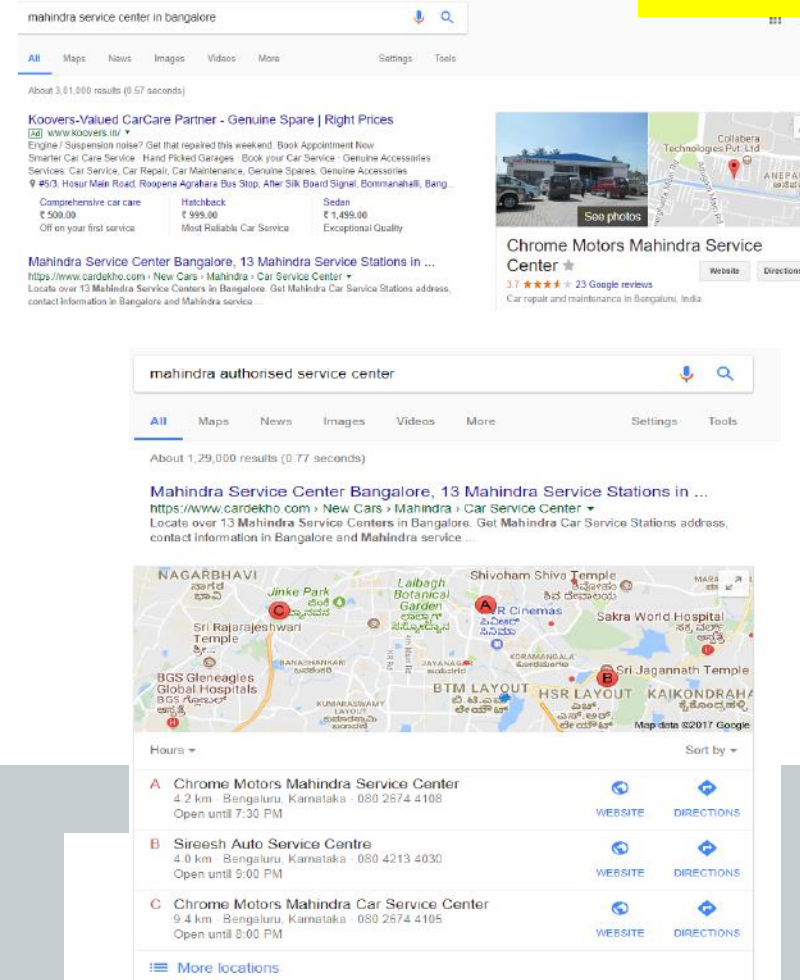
mahindra service center in bangalore

All Maps News Images Videos More Settings Tools

About 3,01,000 results (0.57 seconds)

Koovers-Valued CarCare Partner - Genuine Spare | Right Prices
Ad www.koovers.in/
Engine / Suspension noise? Get that repaired this weekend. Book Appointment Now
Smarter Car Care Service · Hand Picked Garages · Book your Car Service · Genuine Accessories
Services: Car Service, Car Repair, Car Maintenance, Genuine Spares, Genuine Accessories
#5/3, Hosur Main Road, Roopena Agrahara Bus Stop, After Silk Board Signal, Bommanahalli, Bang...

| Comprehensive car care | Hatchback | Sedan |
|---|---|---|
| ₹ 500.00 | ₹ 999.00 | ₹ 1,499.00 |
| Off on your first service | Most Reliable Car Service | Exceptional Quality |

Mahindra Service Center Bangalore, 13 Mahindra Service Stations in ...
https://www.cardekho.com › New Cars › Mahindra › Car Service Center
Locate over 13 Mahindra Service Centers in Bangalore. Get Mahindra Car Service Stations address, contact information in Bangalore and Mahindra service ...

Collabera Technologies Pvt. Ltd
ANEPA
See photos

Chrome Motors Mahindra Service Center
3.7 23 Google reviews
Website Directions
Car repair and maintenance in Bengaluru, India

mahindra authorised service center

All Maps News Images Videos More Settings Tools

About 1,29,000 results (0.77 seconds)

Mahindra Service Center Bangalore, 13 Mahindra Service Stations in ...
https://www.cardekho.com › New Cars › Mahindra › Car Service Center
Locate over 13 Mahindra Service Centers in Bangalore. Get Mahindra Car Service Stations address, contact information in Bangalore and Mahindra service ...

NAGARBHAVI Jinke Park Lalbagh Botanical Garden Shivoham Shiva Temple PVR Cinemas Sakra World Hospital Sri Rajarajeshwari Temple BANASHANKARI JAYANAGAR KORAMANGALA Sri Jagannath Temple BGS Gleneagles Global Hospitals BTM LAYOUT HSR LAYOUT KAIKONDRAHA KUMARASWAMY LAYOUT
Map data ©2017 Google

Hours Sort by

A Chrome Motors Mahindra Service Center
4.2 km · Bengaluru, Karnataka · 080 2674 4108
Open until 7:30 PM
WEBSITE DIRECTIONS

B Sireesh Auto Service Centre
4.0 km · Bengaluru, Karnataka · 080 4213 4030
Open until 9:00 PM
WEBSITE DIRECTIONS

C Chrome Motors Mahindra Car Service Center
9.4 km · Bengaluru, Karnataka · 080 2674 4105
Open until 8:00 PM
WEBSITE DIRECTIONS

More locations